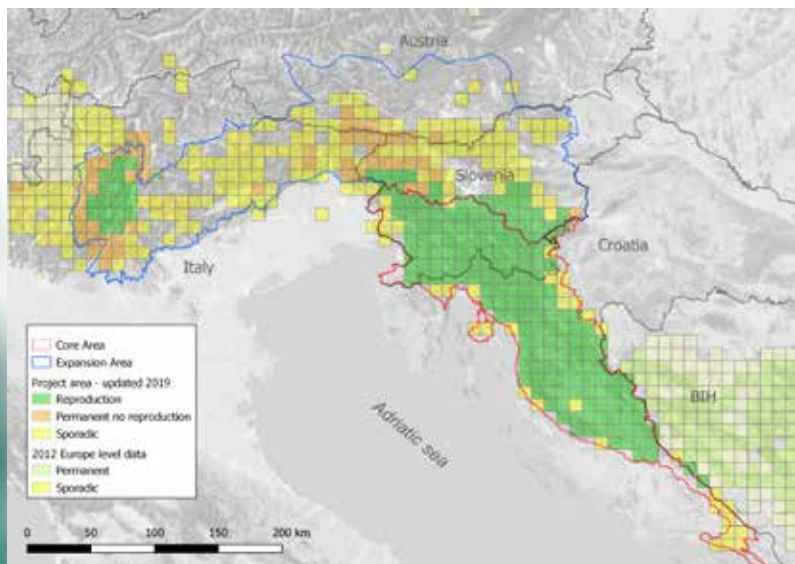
Austria
Slovenia
Croatia
Italy
BIH
Adriatic sea

Core Area
Expansion Area
Project area - updated 2019
Reproduction
Permanent no reproduction
Sporadic
2012 Europe level data
Permanent
Sporadic

0 50 100 150 200 km